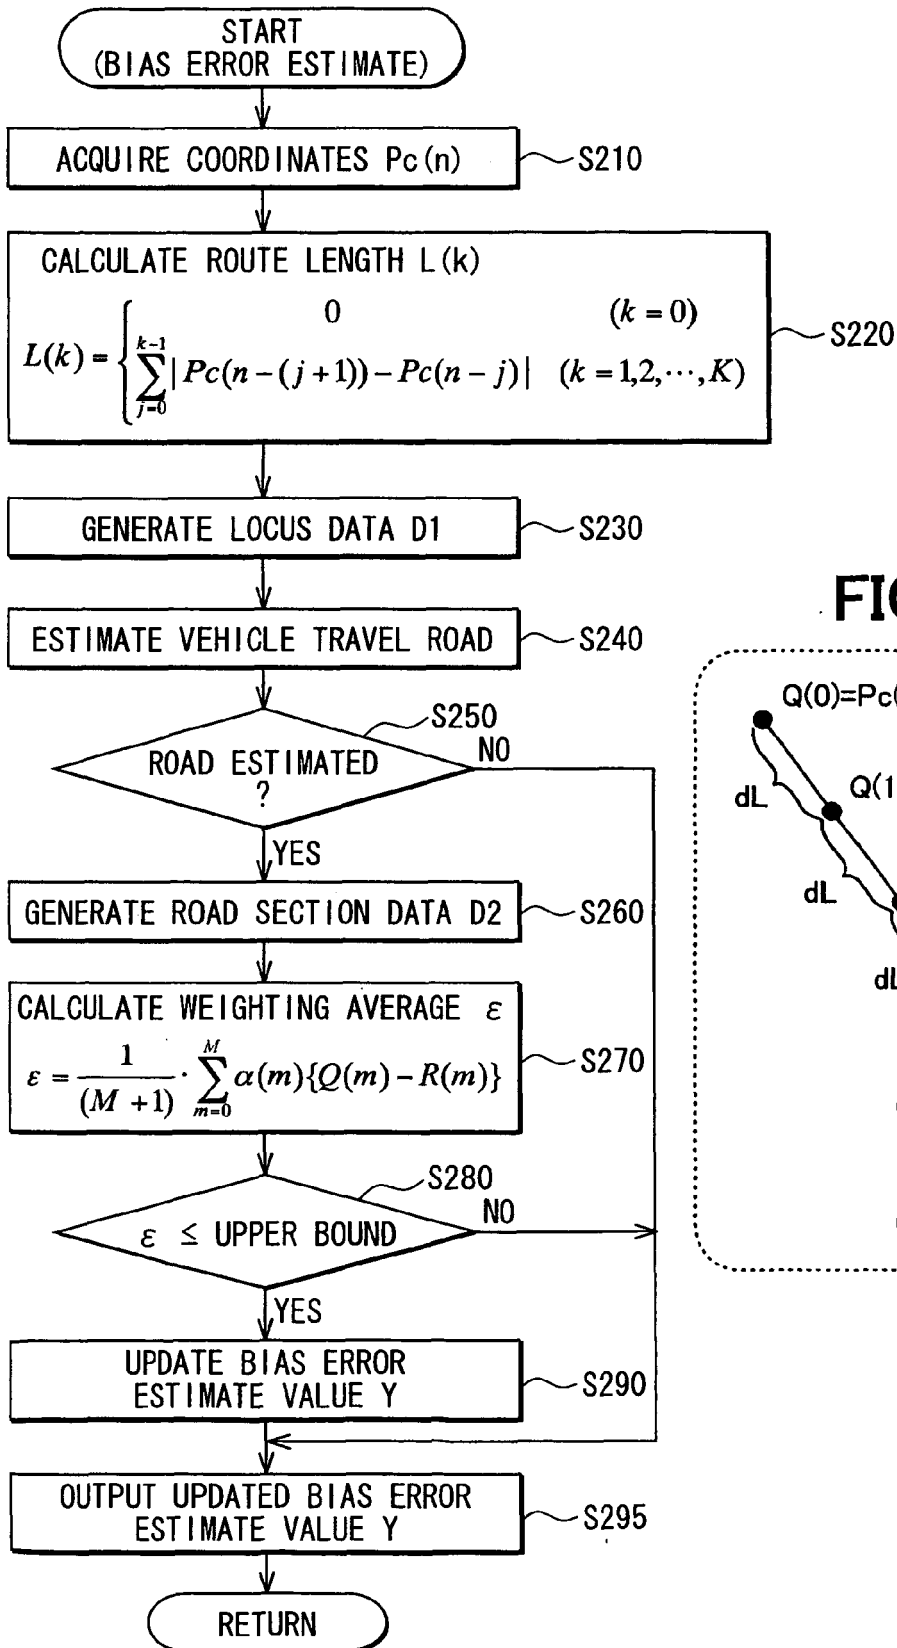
START
(BIAS ERROR ESTIMATE)

ACQUIRE COORDINATES Pc(n)
S210

CALCULATE ROUTE LENGTH L(k)
$L(k) = \begin{cases} 0 & (k=0) \\ \sum_{j=0}^{k-1} |Pc(n-(j+1)) - Pc(n-j)| & (k=1,2,\cdots,K) \end{cases}$
S220

GENERATE LOCUS DATA D1
S230

ESTIMATE VEHICLE TRAVEL ROAD
S240

ROAD ESTIMATED ?
S250
NO
YES

GENERATE ROAD SECTION DATA D2
S260

CALCULATE WEIGHTING AVERAGE $\varepsilon$
$\varepsilon = \frac{1}{(M+1)} \cdot \sum_{m=0}^{M} \alpha(m)\{Q(m) - R(m)\}$
S270

$\varepsilon$ ≤ UPPER BOUND
S280
NO
YES

UPDATE BIAS ERROR ESTIMATE VALUE Y
S290

OUTPUT UPDATED BIAS ERROR ESTIMATE VALUE Y
S295

RETURN

FI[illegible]

Q(0)=Pc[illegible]
Q(1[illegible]
dL
dL
dL